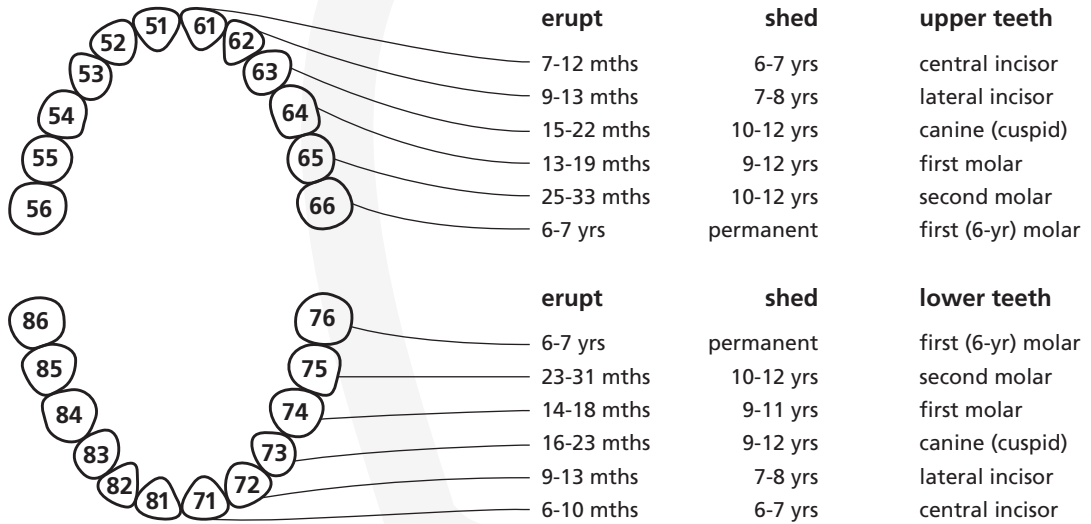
51 61
52 62
53 63
54 64
55 65
56 66

| erupt | shed | upper teeth |
|---|---|---|
| 7-12 mths | 6-7 yrs | central incisor |
| 9-13 mths | 7-8 yrs | lateral incisor |
| 15-22 mths | 10-12 yrs | canine (cuspid) |
| 13-19 mths | 9-12 yrs | first molar |
| 25-33 mths | 10-12 yrs | second molar |
| 6-7 yrs | permanent | first (6-yr) molar |

86 76
85 75
84 74
83 73
82 72
81 71

| erupt | shed | lower teeth |
|---|---|---|
| 6-7 yrs | permanent | first (6-yr) molar |
| 23-31 mths | 10-12 yrs | second molar |
| 14-18 mths | 9-11 yrs | first molar |
| 16-23 mths | 9-12 yrs | canine (cuspid) |
| 9-13 mths | 7-8 yrs | lateral incisor |
| 6-10 mths | 6-7 yrs | central incisor |